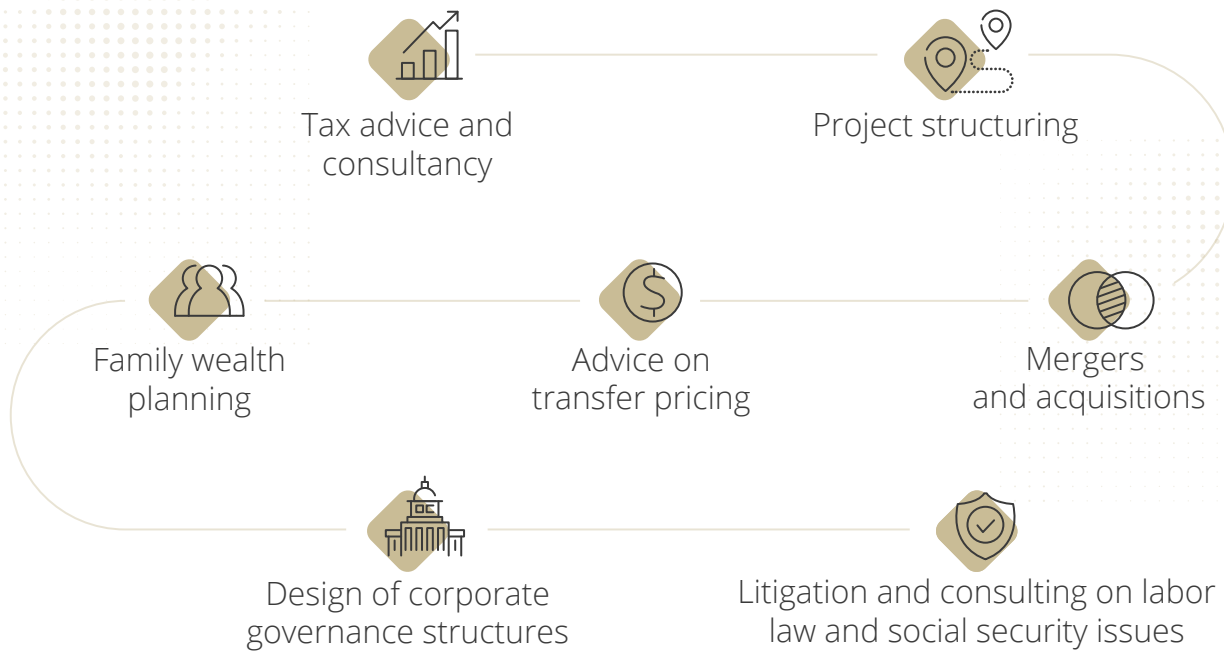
Tax advice and consultancy

Project structuring

Family wealth planning

Advice on transfer pricing

Mergers and acquisitions

Design of corporate governance structures

Litigation and consulting on labor law and social security issues